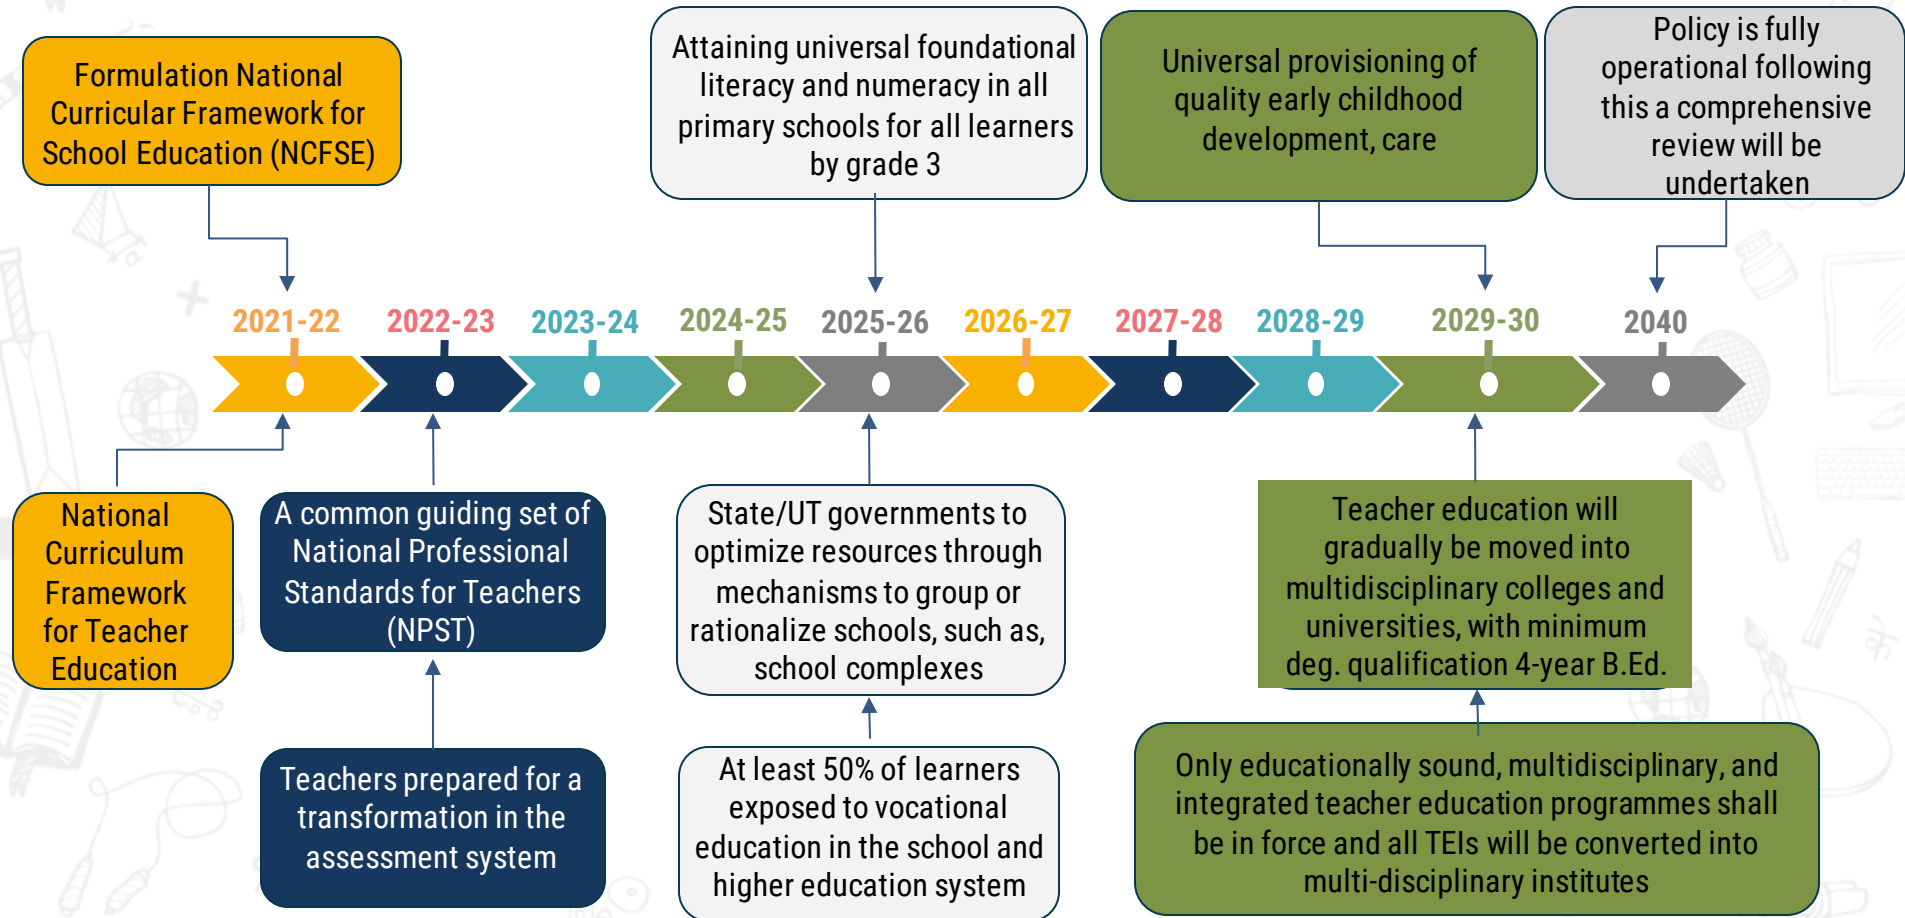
Formulation National Curricular Framework for School Education (NCFSE)

Attaining universal foundational literacy and numeracy in all primary schools for all learners by grade 3

Universal provisioning of quality early childhood development, care

Policy is fully operational following this a comprehensive review will be undertaken

2021-22 2022-23 2023-24 2024-25 2025-26 2026-27 2027-28 2028-29 2029-30 2040

National Curriculum Framework for Teacher Education

A common guiding set of National Professional Standards for Teachers (NPST)

State/UT governments to optimize resources through mechanisms to group or rationalize schools, such as, school complexes

Teacher education will gradually be moved into multidisciplinary colleges and universities, with minimum deg. qualification 4-year B.Ed.

Teachers prepared for a transformation in the assessment system

At least 50% of learners exposed to vocational education in the school and higher education system

Only educationally sound, multidisciplinary, and integrated teacher education programmes shall be in force and all TEIs will be converted into multi-disciplinary institutes